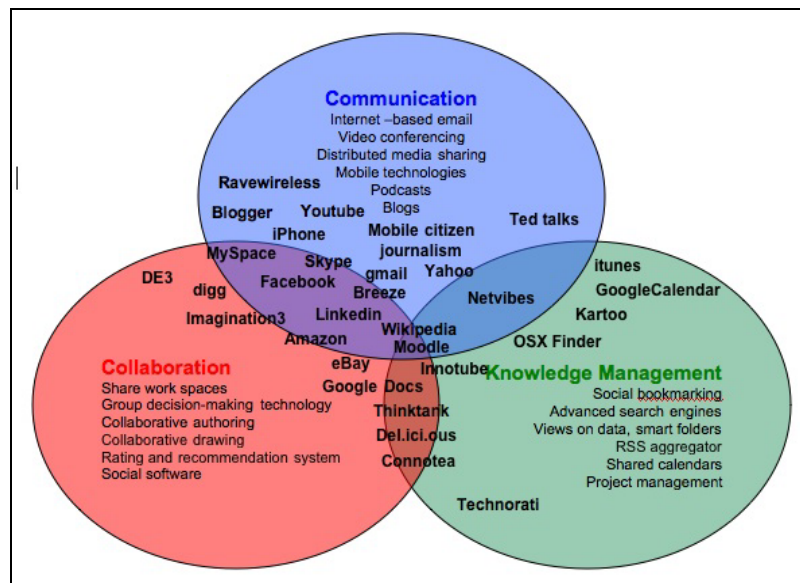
Communication
Internet –based email
Video conferencing
Distributed media sharing
Mobile technologies
Podcasts
Blogs

Ravewireless
Blogger
Youtube
iPhone
Mobile citizen journalism
Ted talks
MySpace
Skype
Facebook
gmail
Yahoo
Breeze
Netvibes
itunes
GoogleCalendar
Kartoo
DE3
digg
Imagination3
Linkedin
Wikipedia
Moodle
Amazon
OSX Finder
eBay
Innotube
Google Docs
Thinktank
Del.ici.ous
Connotea
Technorati

Collaboration
Share work spaces
Group decision-making technology
Collaborative authoring
Collaborative drawing
Rating and recommendation system
Social software

Knowledge Management
Social bookmarking
Advanced search engines
Views on data, smart folders
RSS aggregator
Shared calendars
Project management